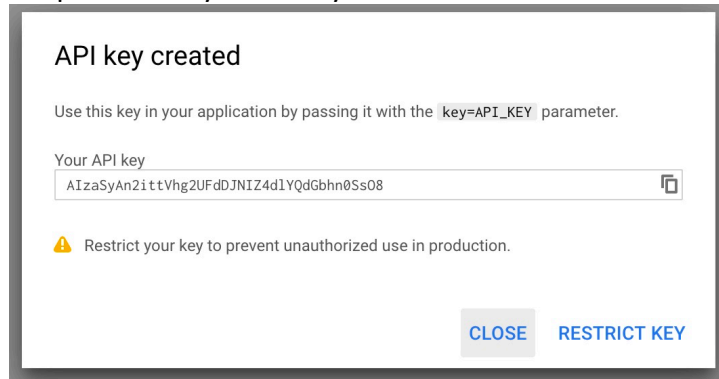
API key created

Use this key in your application by passing it with the key=API_KEY parameter.

Your API key
AIzaSyAn2ittVhg2UFdDJNIZ4dlYQdGbhn0SsO8

Restrict your key to prevent unauthorized use in production.

CLOSE RESTRICT KEY